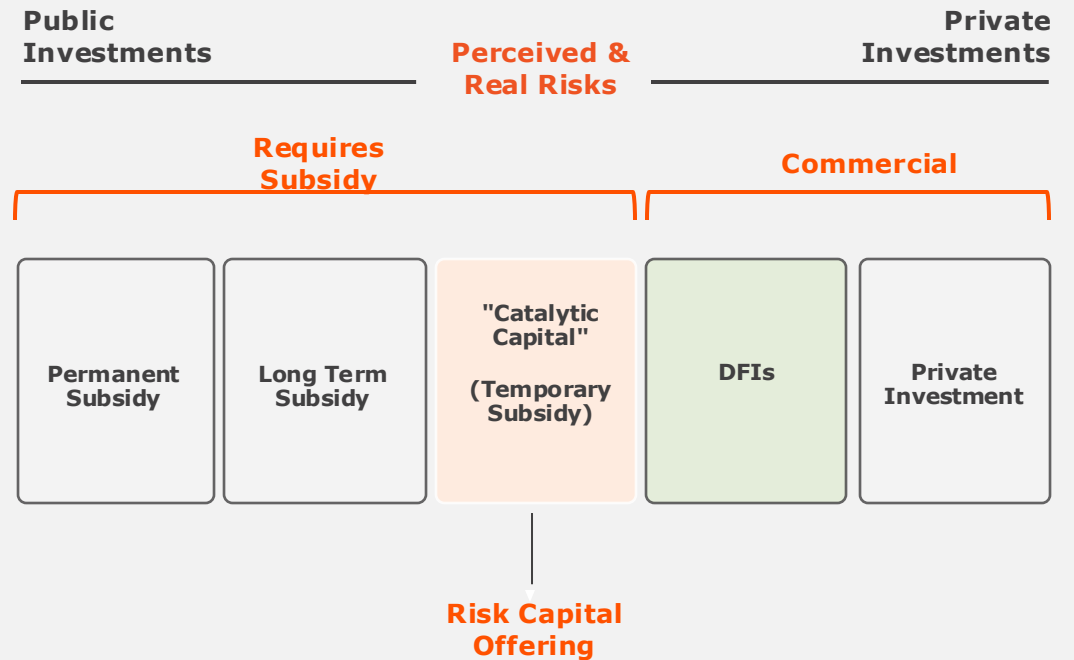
Public Investments

Perceived & Real Risks

Private Investments

Requires Subsidy

Commercial

Permanent Subsidy

Long Term Subsidy

"Catalytic Capital"

(Temporary Subsidy)

DFIs

Private Investment

Risk Capital Offering